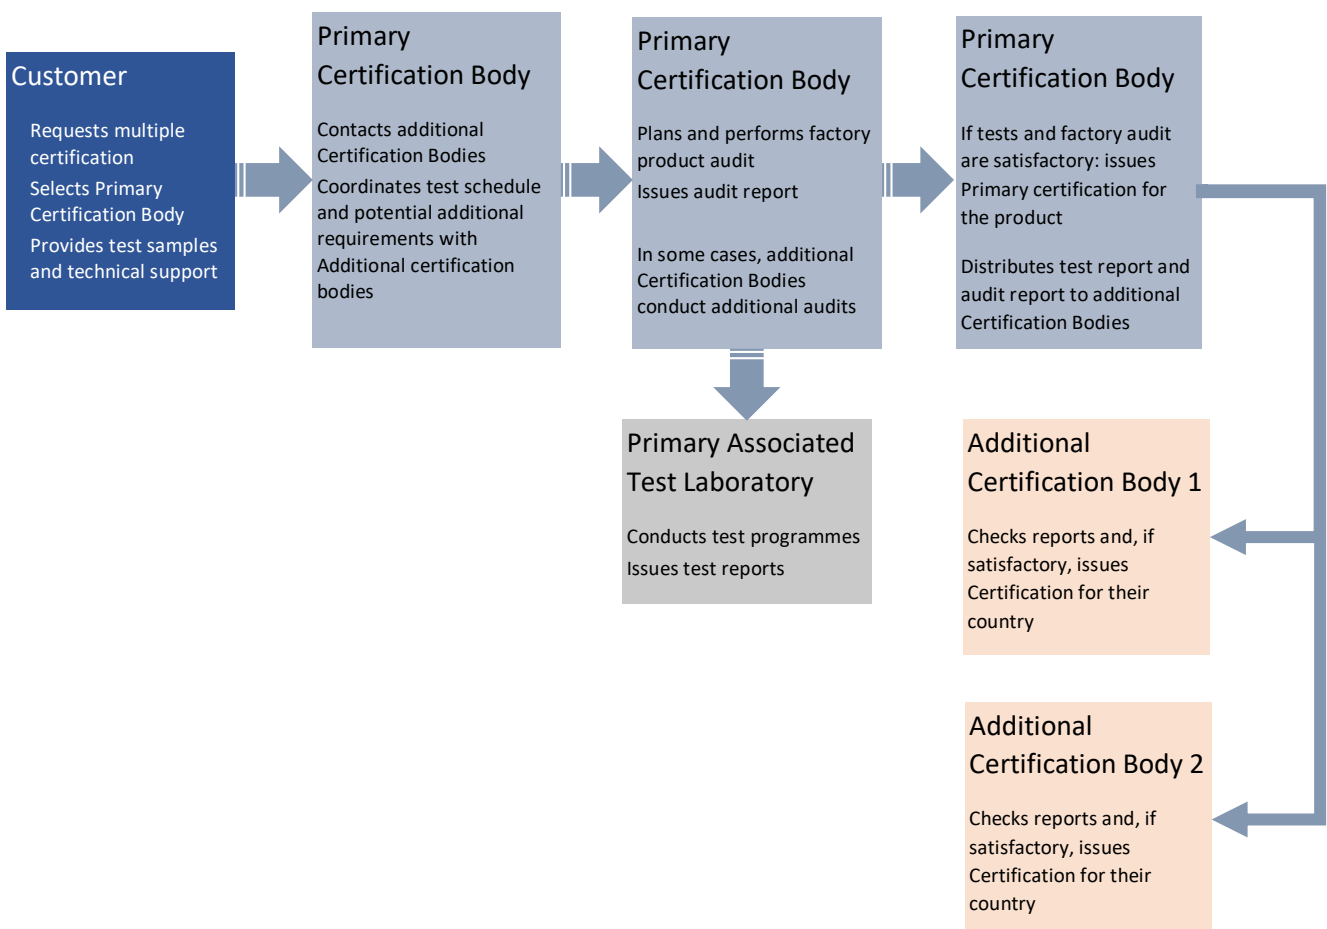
Customer

Requests multiple certification

Selects Primary Certification Body

Provides test samples and technical support

Primary Certification Body

Contacts additional Certification Bodies

Coordinates test schedule and potential additional requirements with Additional certification bodies

Primary Certification Body

Plans and performs factory product audit

Issues audit report

In some cases, additional Certification Bodies conduct additional audits

Primary Certification Body

If tests and factory audit are satisfactory: issues Primary certification for the product

Distributes test report and audit report to additional Certification Bodies

Primary Associated Test Laboratory

Conducts test programmes

Issues test reports

Additional Certification Body 1

Checks reports and, if satisfactory, issues Certification for their country

Additional Certification Body 2

Checks reports and, if satisfactory, issues Certification for their country